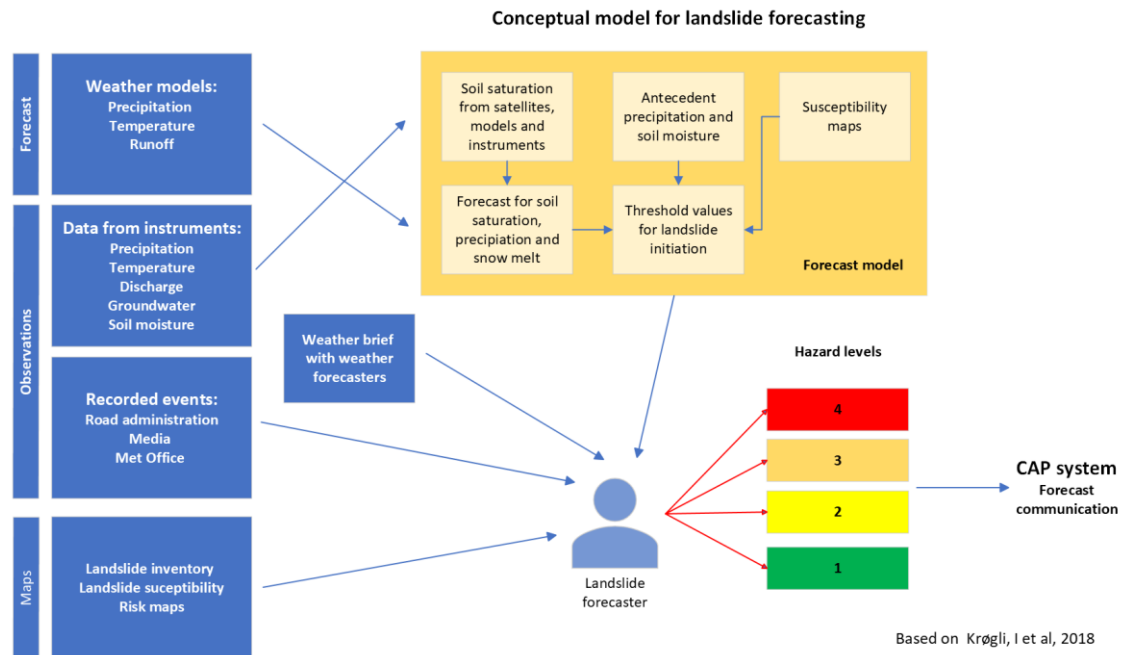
Conceptual model for landslide forecasting

Forecast

Weather models:
Precipitation
Temperature
Runoff

Observations

Data from instruments:
Precipitation
Temperature
Discharge
Groundwater
Soil moisture

Recorded events:
Road administration
Media
Met Office

Maps

Landslide inventory
Landslide suceptibility
Risk maps

Soil saturation from satellites, models and instruments

Antecedent precipitation and soil moisture

Susceptibility maps

Forecast for soil saturation, precipiation and snow melt

Threshold values for landslide initiation

Forecast model

Weather brief with weather forecasters

Hazard levels

4

3

2

1

Landslide forecaster

CAP system
Forecast communication

Based on Krøgli, I et al, 2018